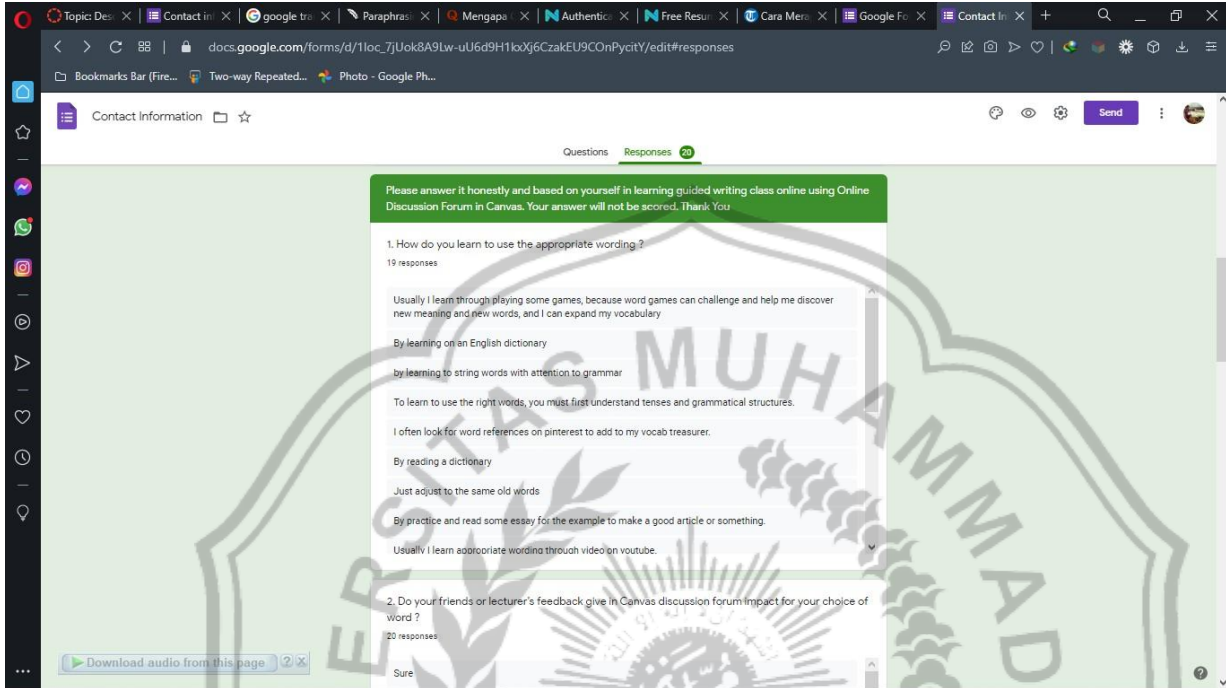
Topic: Desi × | Contact in × | google tra × | Paraphrasi × | Mengapa × | Authentica × | Free Resun × | Cara Mera × | Google Fo × | Contact In × +

docs.google.com/forms/d/1loc_7jUok8A9Lw-uU6d9H1kxXj6CzakEU9COnPycitY/edit#responses

Bookmarks Bar (Fire... Two-way Repeated... Photo - Google Ph...

Contact Information

Send

Questions Responses 20

Please answer it honestly and based on yourself in learning guided writing class online using Online Discussion Forum in Canvas. Your answer will not be scored. Thank You

1. How do you learn to use the appropriate wording ?
19 responses

Usually I learn through playing some games, because word games can challenge and help me discover new meaning and new words, and I can expand my vocabulary

By learning on an English dictionary

by learning to string words with attention to grammar

To learn to use the right words, you must first understand tenses and grammatical structures.

I often look for word references on pinterest to add to my vocab treasurer.

By reading a dictionary

Just adjust to the same old words

By practice and read some essay for the example to make a good article or something.

Usually I learn appropriate wording through video on youtube.

2. Do your friends or lecturer's feedback give in Canvas discussion forum impact for your choice of word ?
20 responses

Sure

Download audio from this page